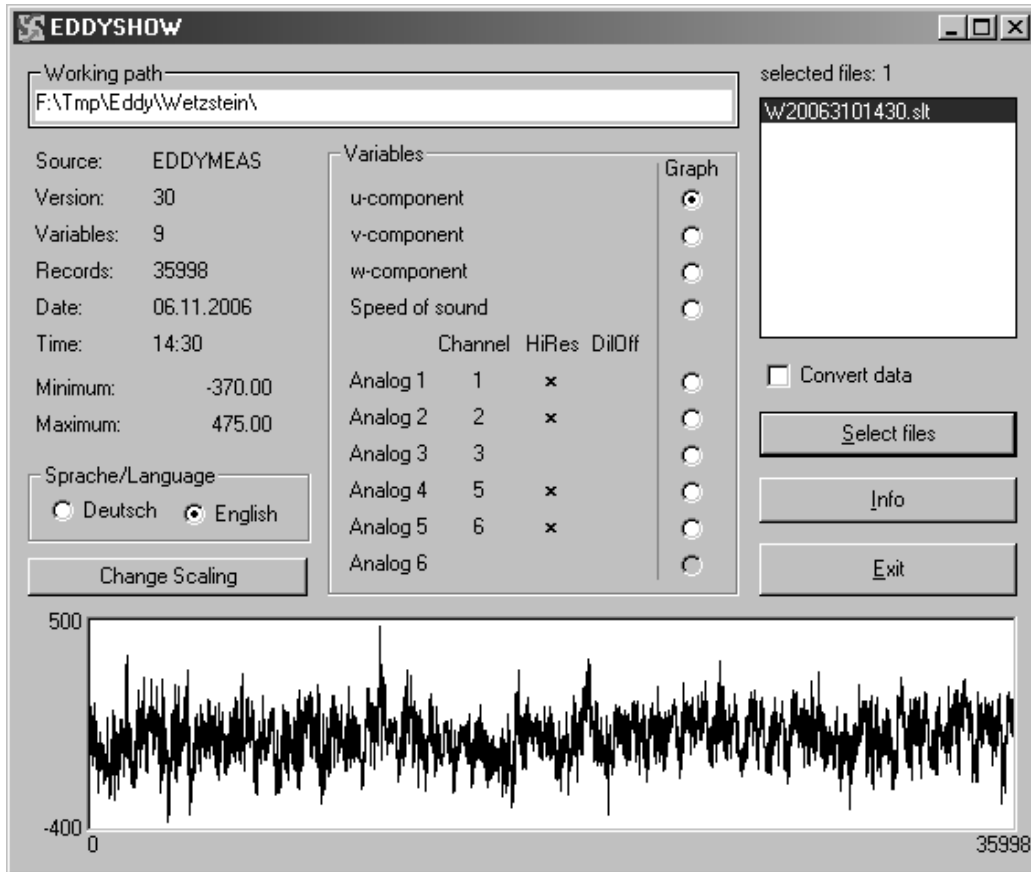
EDDYSHOW

Working path
F:\Tmp\Eddy\Wetzstein\

selected files: 1
W20063101430.slt

| Source: | EDDYMEAS |
|---|---|
| Version: | 30 |
| Variables: | 9 |
| Records: | 35998 |
| Date: | 06.11.2006 |
| Time: | 14:30 |
| Minimum: | -370.00 |
| Maximum: | 475.00 |

Variables

| | Channel | HiRes | DilOff | Graph |
|---|---|---|---|---|
| u-component | | | | |
| v-component | | | | |
| w-component | | | | |
| Speed of sound | | | | |
| Analog 1 | 1 | × | | |
| Analog 2 | 2 | × | | |
| Analog 3 | 3 | | | |
| Analog 4 | 5 | × | | |
| Analog 5 | 6 | × | | |
| Analog 6 | | | | |

Convert data

Select files

Info

Exit

Sprache/Language
Deutsch English

Change Scaling

500
-400
0
35998